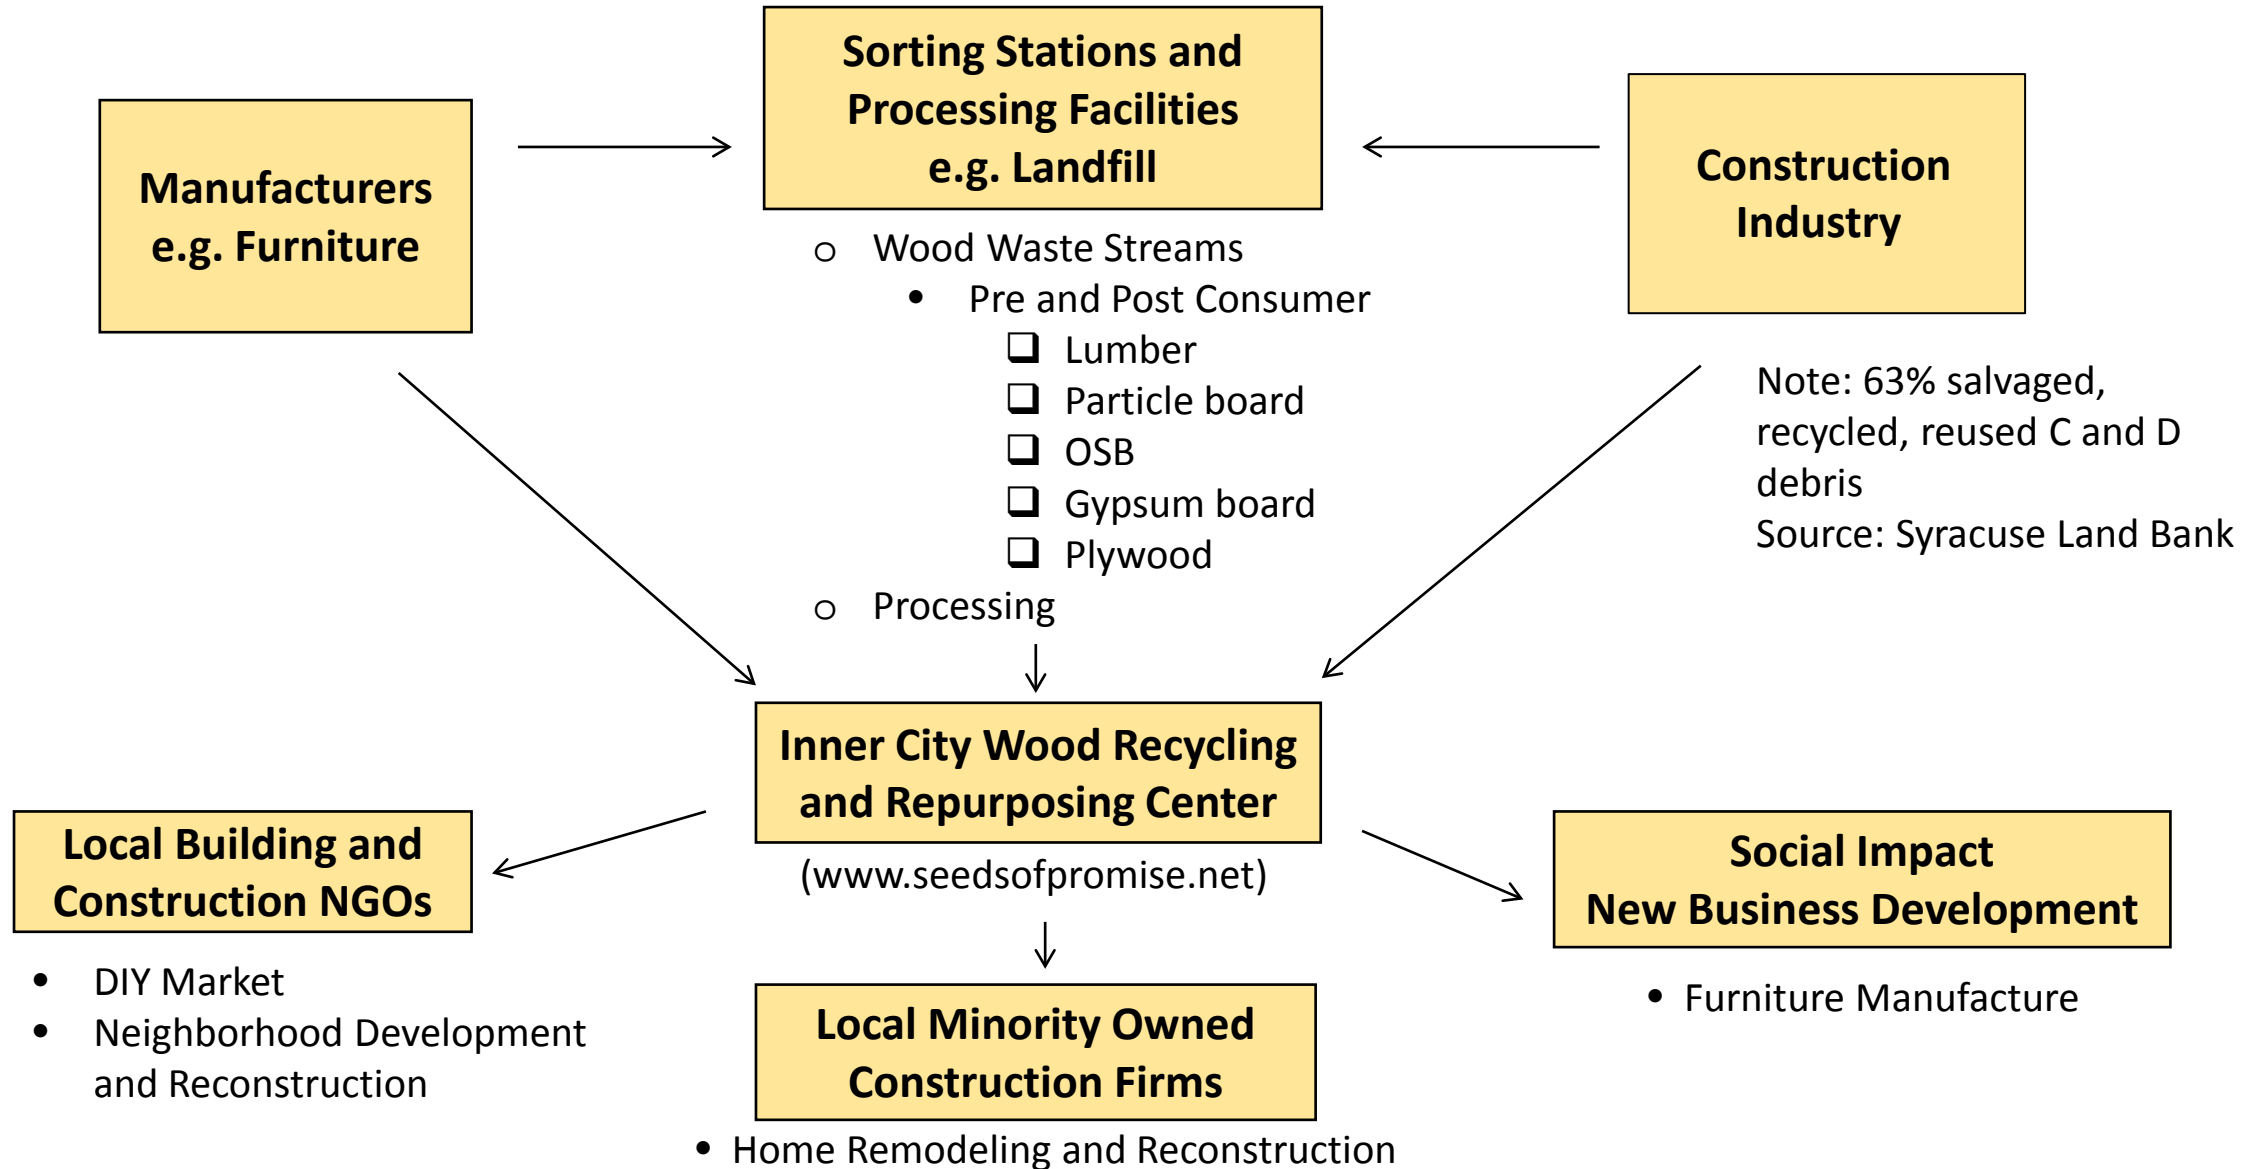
Sorting Stations and Processing Facilities e.g. Landfill

Manufacturers e.g. Furniture

Construction Industry

o Wood Waste Streams
• Pre and Post Consumer
❑ Lumber
❑ Particle board
❑ OSB
❑ Gypsum board
❑ Plywood
o Processing

Note: 63% salvaged, recycled, reused C and D debris
Source: Syracuse Land Bank

Inner City Wood Recycling and Repurposing Center

(www.seedsofpromise.net)

Local Building and Construction NGOs

• DIY Market
• Neighborhood Development and Reconstruction

Social Impact
New Business Development

• Furniture Manufacture

Local Minority Owned Construction Firms

• Home Remodeling and Reconstruction